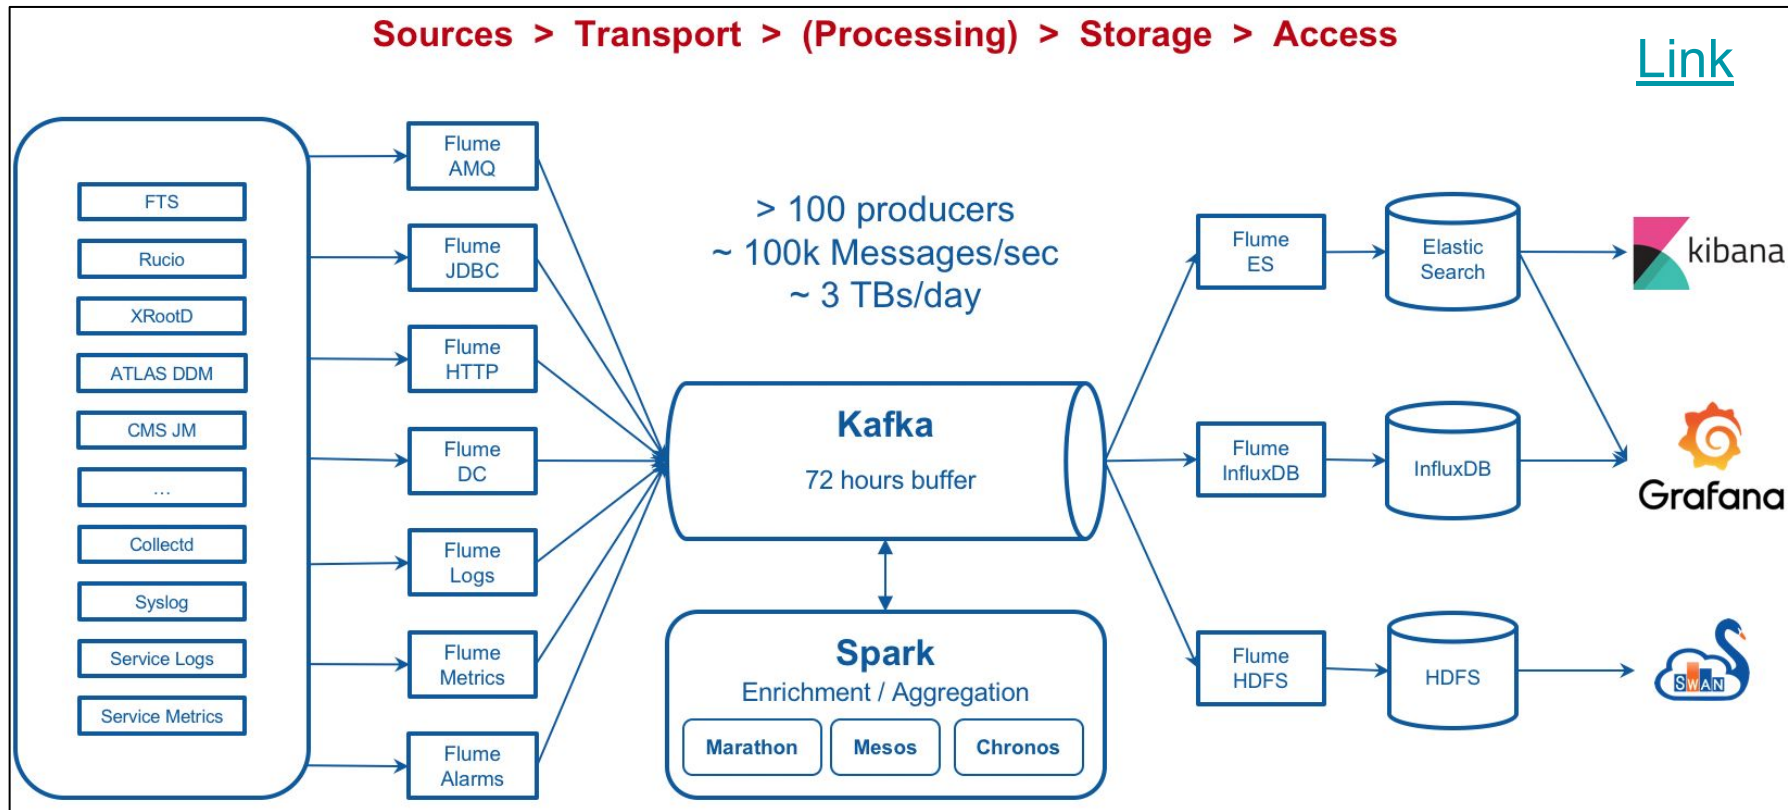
Sources > Transport > (Processing) > Storage > Access

Link

FTS

Rucio

XRootD

ATLAS DDM

CMS JM

...

Collectd

Syslog

Service Logs

Service Metrics

Flume AMQ

Flume JDBC

Flume HTTP

Flume DC

Flume Logs

Flume Metrics

Flume Alarms

> 100 producers
~ 100k Messages/sec
~ 3 TBs/day

Kafka

72 hours buffer

Spark

Enrichment / Aggregation

Marathon

Mesos

Chronos

Flume ES

Flume InfluxDB

Flume HDFS

Elastic Search

InfluxDB

HDFS

kibana

Grafana

SWAN